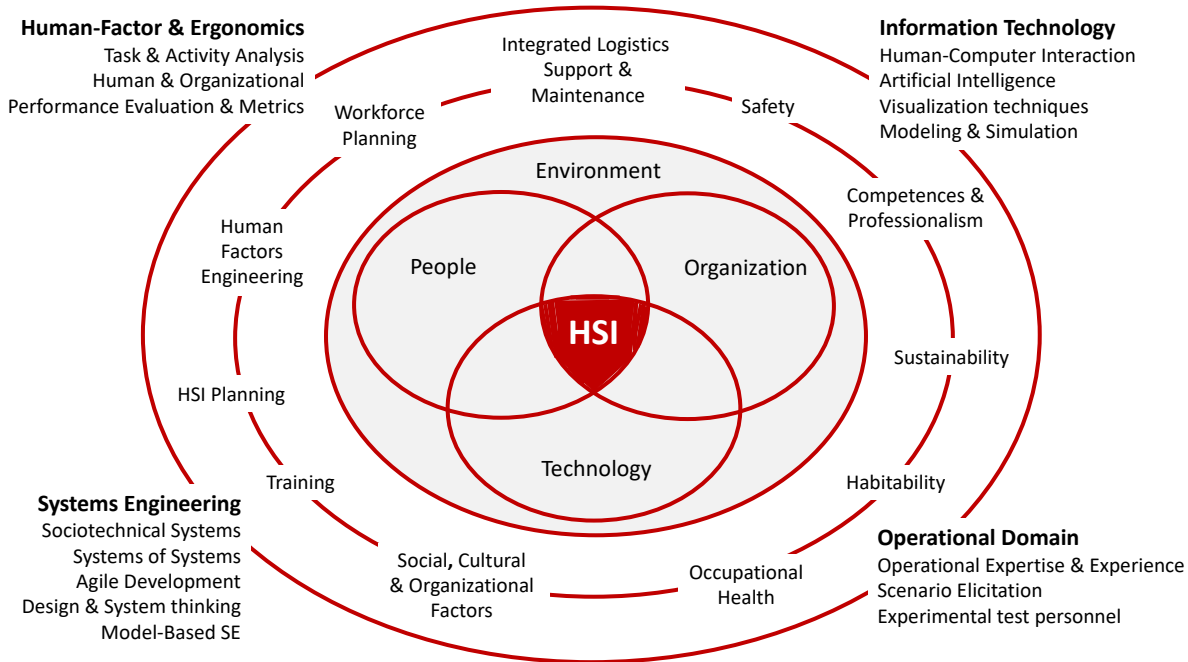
Human-Factor & Ergonomics
Task & Activity Analysis
Human & Organizational
Performance Evaluation & Metrics

Integrated Logistics
Support &
Maintenance

Information Technology
Human-Computer Interaction
Artificial Intelligence
Visualization techniques
Modeling & Simulation

Workforce
Planning

Safety

Environment

Competences &
Professionalism

Human
Factors
Engineering

People

Organization

HSI

Sustainability

HSI Planning

Technology

Training

Habitability

Systems Engineering
Sociotechnical Systems
Systems of Systems
Agile Development
Design & System thinking
Model-Based SE

Social, Cultural
& Organizational
Factors

Occupational
Health

Operational Domain
Operational Expertise & Experience
Scenario Elicitation
Experimental test personnel